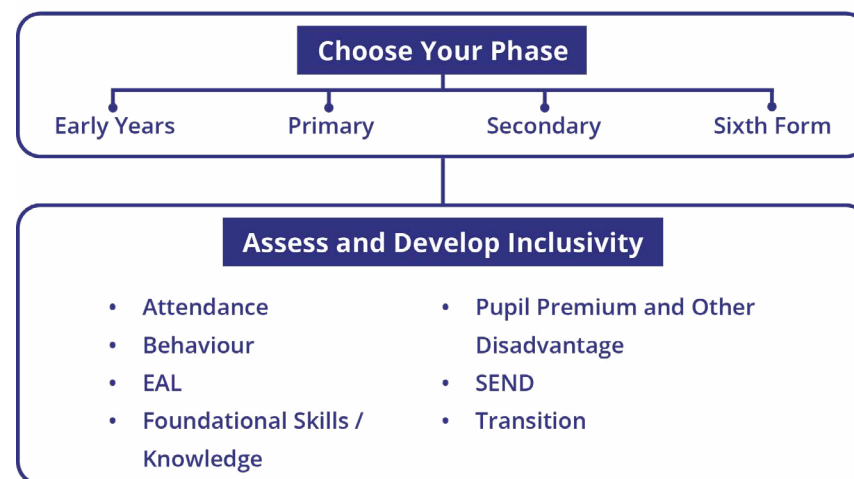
Choose Your Phase

Early Years
Primary
Secondary
Sixth Form

Assess and Develop Inclusivity

- Attendance
- Behaviour
- EAL
- Foundational Skills / Knowledge

- Pupil Premium and Other Disadvantage
- SEND
- Transition